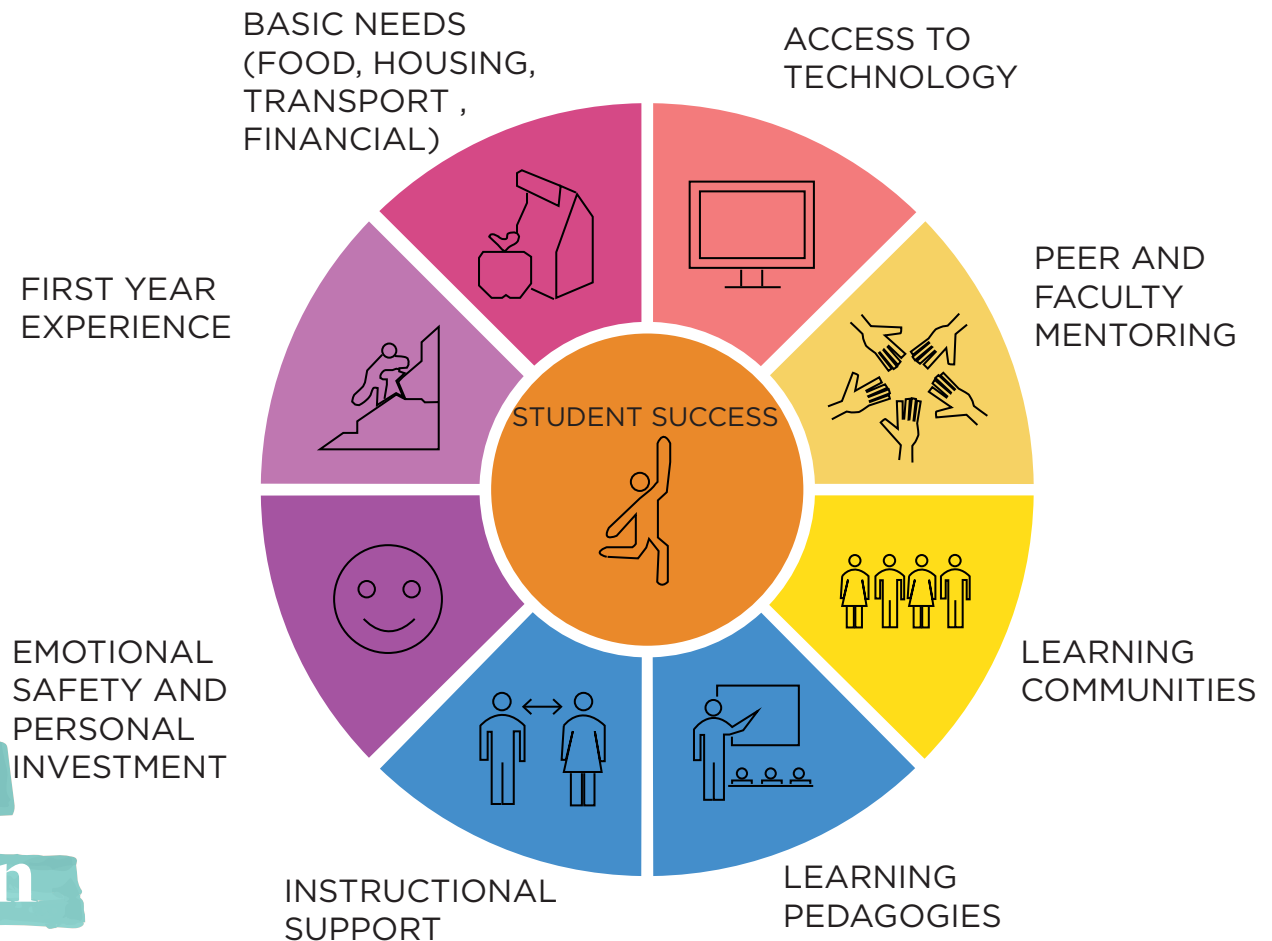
BASIC NEEDS (FOOD, HOUSING, TRANSPORT , FINANCIAL)

ACCESS TO TECHNOLOGY

FIRST YEAR EXPERIENCE

PEER AND FACULTY MENTORING

STUDENT SUCCESS

EMOTIONAL SAFETY AND PERSONAL INVESTMENT

LEARNING COMMUNITIES

INSTRUCTIONAL SUPPORT

LEARNING PEDAGOGIES

n